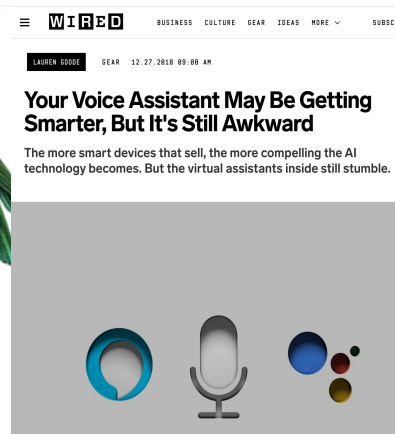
WIRED BUSINESS CULTURE GEAR IDEAS MORE SUBSC

LAUREN GOODE GEAR 12.27.2018 09:00 AM

Your Voice Assistant May Be Getting Smarter, But It's Still Awkward

The more smart devices that sell, the more compelling the AI technology becomes. But the virtual assistants inside still stumble.